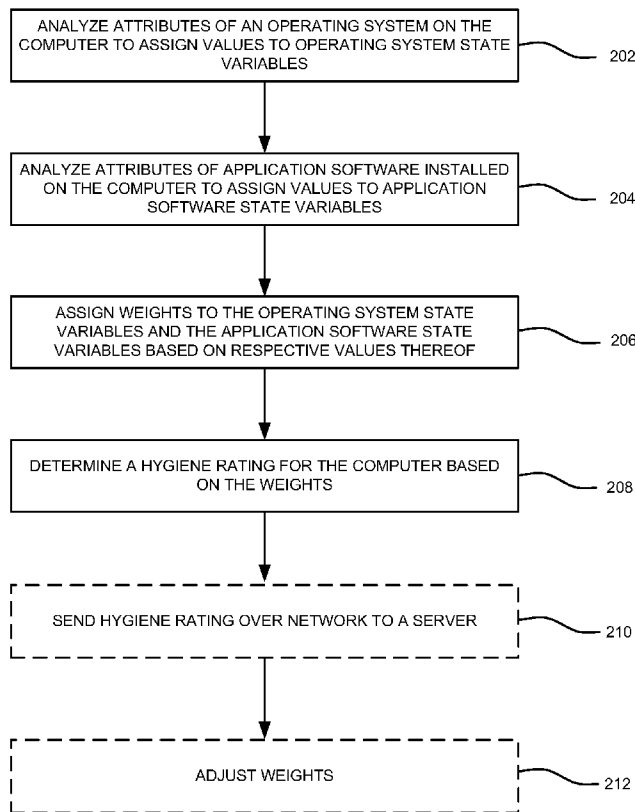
ANALYZE ATTRIBUTES OF AN OPERATING SYSTEM ON THE COMPUTER TO ASSIGN VALUES TO OPERATING SYSTEM STATE VARIABLES

202

ANALYZE ATTRIBUTES OF APPLICATION SOFTWARE INSTALLED ON THE COMPUTER TO ASSIGN VALUES TO APPLICATION SOFTWARE STATE VARIABLES

204

ASSIGN WEIGHTS TO THE OPERATING SYSTEM STATE VARIABLES AND THE APPLICATION SOFTWARE STATE VARIABLES BASED ON RESPECTIVE VALUES THEREOF

206

DETERMINE A HYGIENE RATING FOR THE COMPUTER BASED ON THE WEIGHTS

208

SEND HYGIENE RATING OVER NETWORK TO A SERVER

210

ADJUST WEIGHTS

212